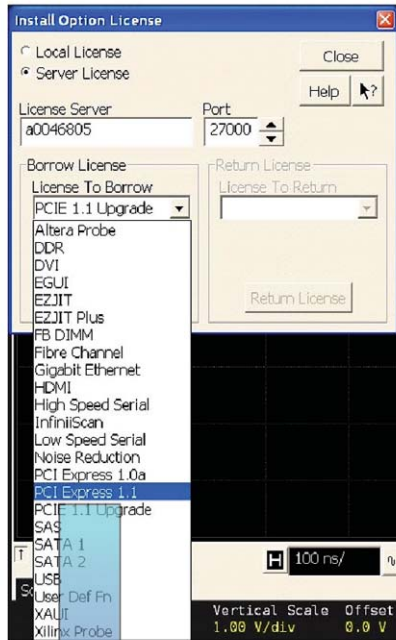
Install Option License

Local License
Server License

Close

Help ?

License Server
a0046805

Port
27000

Borrow License
License To Borrow
PCIE 1.1 Upgrade

Return License
License To Return

Altera Probe
DDR
DVI
EGUI
EZJIT
EZJIT Plus
FB DIMM
Fibre Channel
Gigabit Ethernet
HDMI
High Speed Serial
InfiniiScan
Low Speed Serial
Noise Reduction
PCI Express 1.0a
PCI Express 1.1
PCIE 1.1 Upgrade
SAS
SATA 1
SATA 2
USB
User Def Fn
XAUI
Xilinx Probe

Return License

T

H 100 ns/

Vertical Scale 1.00 V/div
Offset 0.0 V